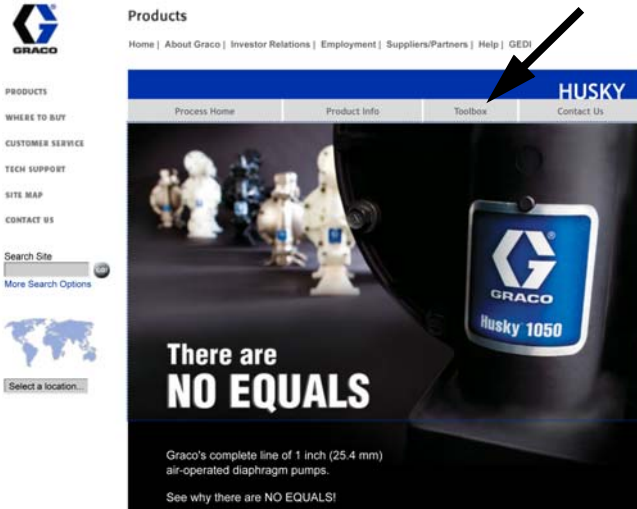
GRACO

Products

Home | About Graco | Investor Relations | Employment | Suppliers/Partners | Help | GEDI

PRODUCTS
WHERE TO BUY
CUSTOMER SERVICE
TECH SUPPORT
SITE MAP
CONTACT US

Search Site
GO
More Search Options

Select a location...

HUSKY

Process Home | Product Info | Toolbox | Contact Us

GRACO
Husky 1050

There are
NO EQUALS

Graco's complete line of 1 inch (25.4 mm) air-operated diaphragm pumps.

See why there are NO EQUALS!